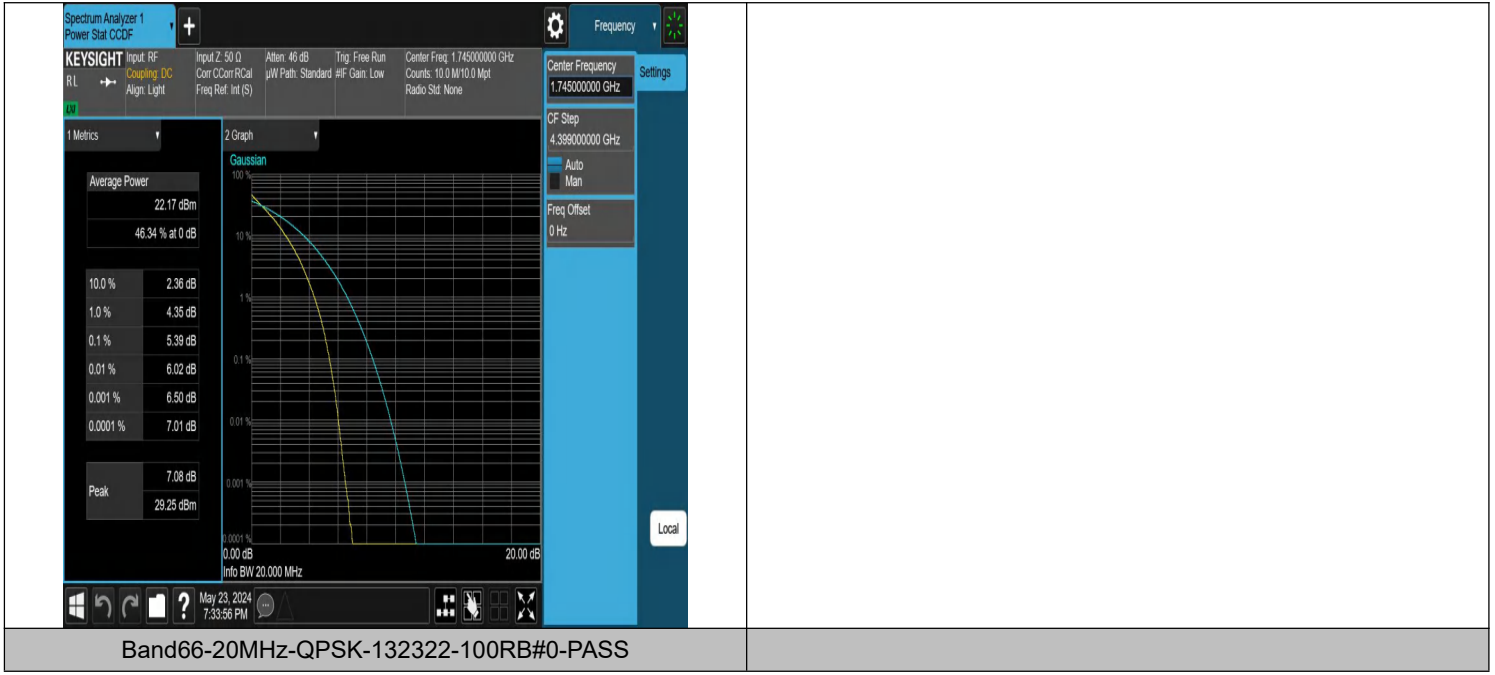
Spectrum Analyzer 1
Power Stat CCDF

Frequency

KEYSIGHT Input: RF
Coupling: DC
Align: Light
RL
LXI

Input Z: 50 Ω
Corr CCorr RCal
Freq Ref: Int (S)

Atten: 46 dB
µW Path: Standard

Trig: Free Run
#IF Gain: Low

Center Freq: 1.745000000 GHz
Counts: 10.0 M/10.0 Mpt
Radio Std: None

Center Frequency
1.745000000 GHz

Settings

CF Step
4.399000000 GHz
Auto
Man

Freq Offset
0 Hz

1 Metrics

| Average Power | |
|---|---|
| | 22.17 dBm |
| | 46.34 % at 0 dB |

| | |
|---|---|
| 10.0 % | 2.36 dB |
| 1.0 % | 4.35 dB |
| 0.1 % | 5.39 dB |
| 0.01 % | 6.02 dB |
| 0.001 % | 6.50 dB |
| 0.0001 % | 7.01 dB |

| | |
|---|---|
| Peak | 7.08 dB |
| | 29.25 dBm |

2 Graph
Gaussian
100 %
10 %
1 %
0.1 %
0.01 %
0.001 %
0.0001 %
0.00 dB
20.00 dB
Info BW 20.000 MHz

Local

May 23, 2024
7:33:56 PM

Band66-20MHz-QPSK-132322-100RB#0-PASS